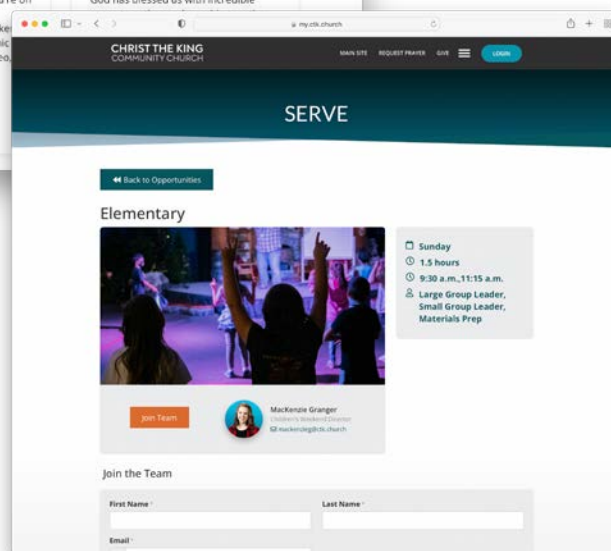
God has blessed us with incredible

my.ctk.church

CHRIST THE KING
COMMUNITY CHURCH

MAIN SITE REQUEST PRAYER GIVE

LOGIN

SERVE

Back to Opportunities

Elementary

Sunday
1.5 hours
9:30 a.m.,11:15 a.m.
Large Group Leader, Small Group Leader, Materials Prep

Join Team

MacKenzie Granger
Children's Weekend Director
mackenzieg@ctk.church

Join the Team

First Name *
Last Name *
Email *